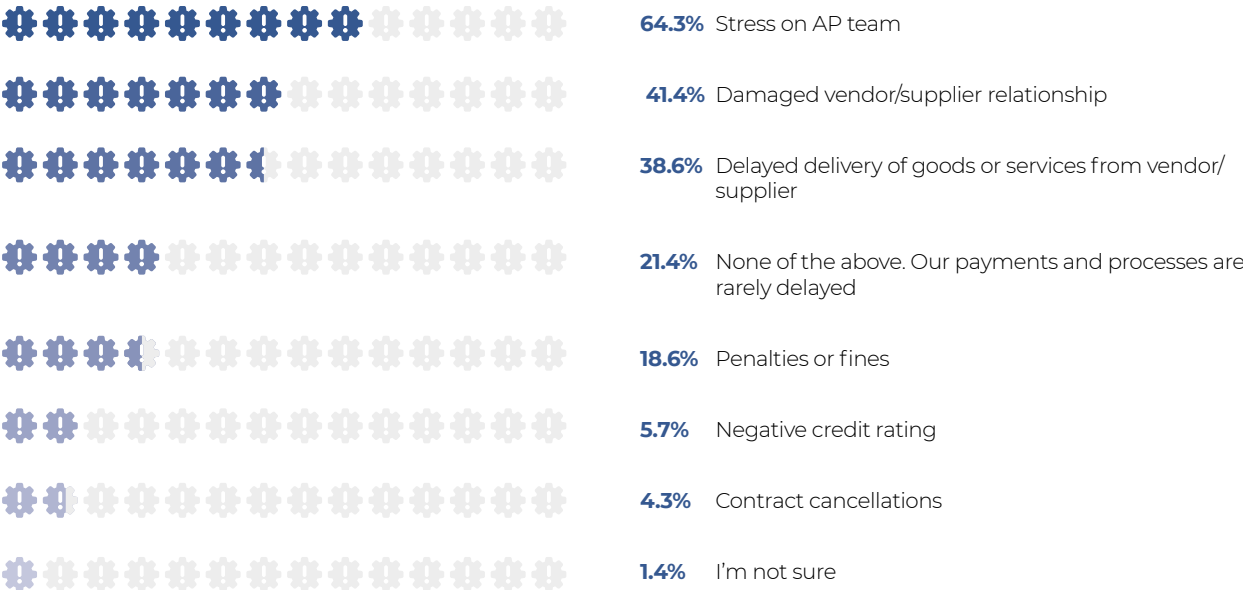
64.3% Stress on AP team

41.4% Damaged vendor/supplier relationship

38.6% Delayed delivery of goods or services from vendor/supplier

21.4% None of the above. Our payments and processes are rarely delayed

18.6% Penalties or fines

5.7% Negative credit rating

4.3% Contract cancellations

1.4% I'm not sure